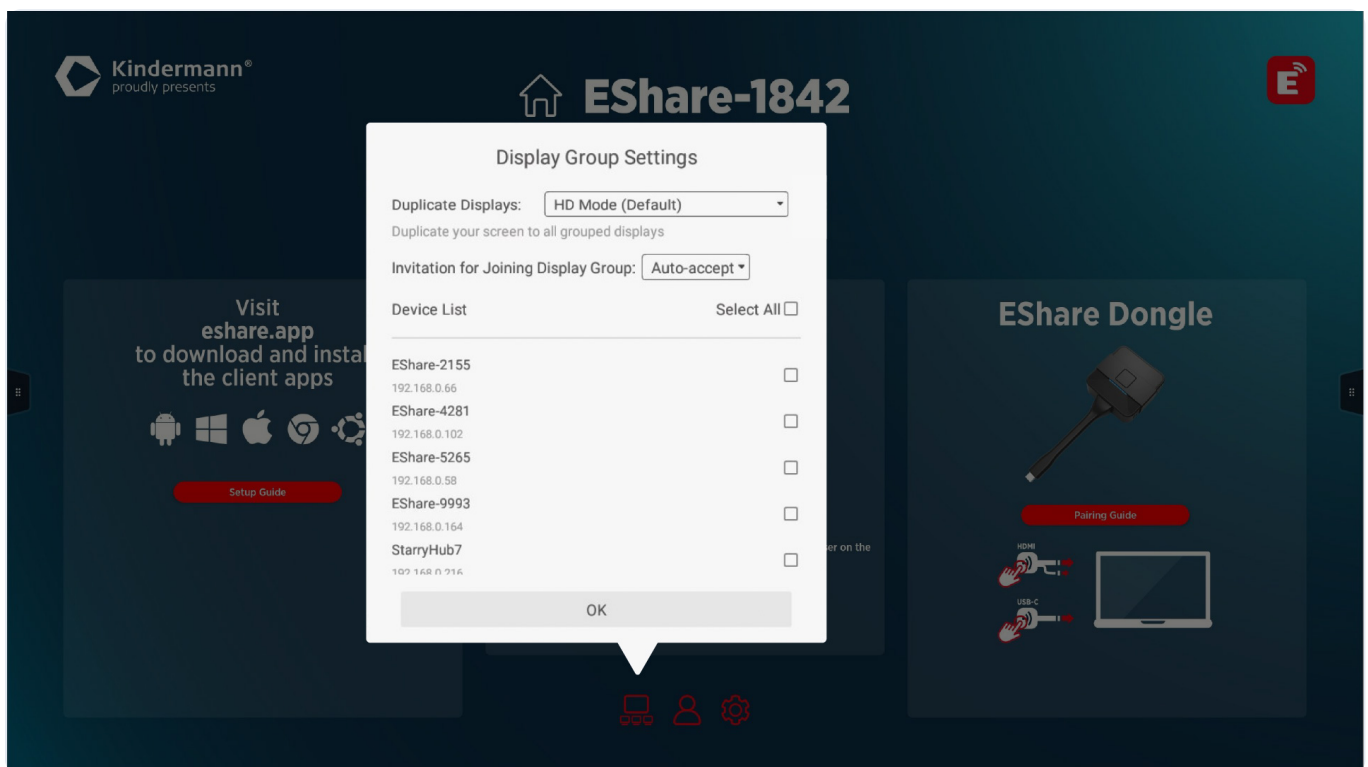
Kindermann®
proudly presents

EShare-1842

Visit
eshare.app
to download and instal
the client apps

Setup Guide

Display Group Settings

Duplicate Displays: HD Mode (Default)
Duplicate your screen to all grouped displays

Invitation for Joining Display Group: Auto-accept

Device List Select All

EShare-2155
192.168.0.66
EShare-4281
192.168.0.102
EShare-5265
192.168.0.58
EShare-9993
192.168.0.164
StarryHub7
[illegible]

OK

er on the

EShare Dongle

Pairing Guide

HDMI

USB-C